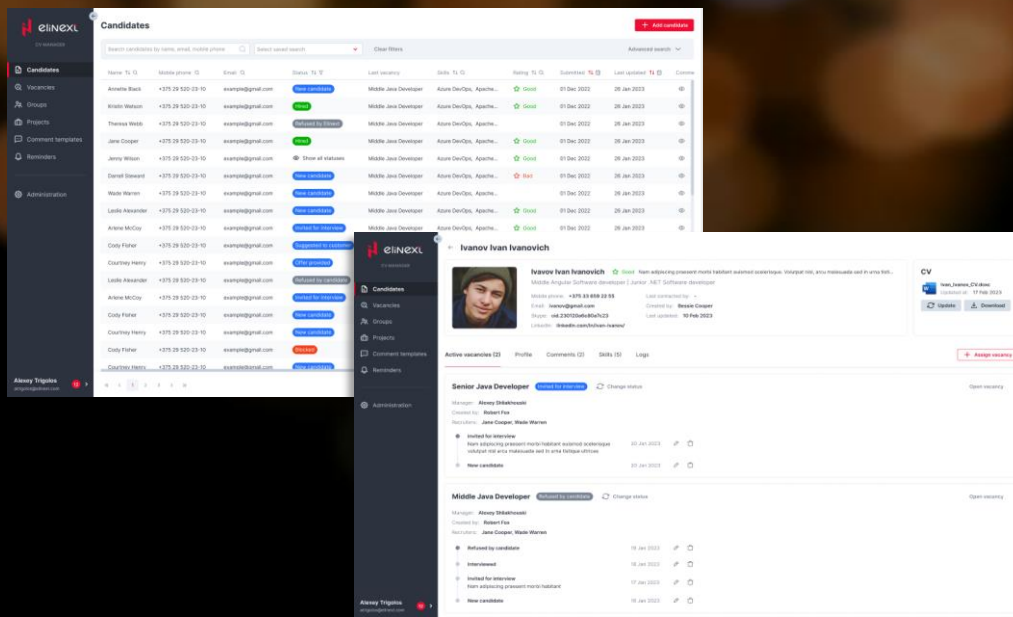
elinexl
CV MANAGER

Candidates
Vacancies
Groups
Projects
Comment templates
Reminders
Administration

Alexey Trigolos

Candidates
+ Add candidate
Search candidates by name, email, mobile phone
Select saved search
Clear filters
Advanced search

| Name | Mobile phone | Email | Status | Last vacancy | Skills | Rating | Submitted | Last updated | Comme |
|---|---|---|---|---|---|---|---|---|---|
| Annette Black | +375 29 520-23-10 | example@gmail.com | New candidate | Middle Java Developer | Azure DevOps, Apache... | Good | 01 Dec 2022 | 26 Jan 2023 | |
| Kristin Watson | +375 29 520-23-10 | example@gmail.com | Hired | Middle Java Developer | Azure DevOps, Apache... | Good | 01 Dec 2022 | 26 Jan 2023 | |
| Theresa Webb | +375 29 520-23-10 | example@gmail.com | Refused by Elinext | Middle Java Developer | Azure DevOps, Apache... | | 01 Dec 2022 | 26 Jan 2023 | |
| Jane Cooper | +375 29 520-23-10 | example@gmail.com | Hired | Middle Java Developer | Azure DevOps, Apache... | Good | 01 Dec 2022 | 26 Jan 2023 | |
| Jenny Wilson | +375 29 520-23-10 | example@gmail.com | Show all statuses | Middle Java Developer | Azure DevOps, Apache... | Good | 01 Dec 2022 | 26 Jan 2023 | |
| Darrell Steward | +375 29 520-23-10 | example@gmail.com | New candidate | Middle Java Developer | Azure DevOps, Apache... | Bad | 01 Dec 2022 | 26 Jan 2023 | |
| Wade Warren | +375 29 520-23-10 | example@gmail.com | New candidate | Middle Java Developer | Azure DevOps, Apache... | | 01 Dec 2022 | 26 Jan 2023 | |
| Leslie Alexander | +375 29 520-23-10 | example@gmail.com | New candidate | Middle Java Developer | Azure DevOps, Apache... | Good | 01 Dec 2022 | 26 Jan 2023 | |
| Arlene McCoy | +375 29 520-23-10 | example@gmail.com | Invited for interview | Middle Java Developer | Azure DevOps, Apache... | Good | 01 Dec 2022 | 26 Jan 2023 | |
| Cody Fisher | +375 29 520-23-10 | example@gmail.com | Suggested to customer | | | | | | |
| Courtney Henry | +375 29 520-23-10 | example@gmail.com | Offer provided | | | | | | |
| Leslie Alexander | +375 29 520-23-10 | example@gmail.com | Refused by candidate | | | | | | |
| Arlene McCoy | +375 29 520-23-10 | example@gmail.com | Invited for interview | | | | | | |
| Cody Fisher | +375 29 520-23-10 | example@gmail.com | New candidate | | | | | | |
| Courtney Henry | +375 29 520-23-10 | example@gmail.com | New candidate | | | | | | |
| Cody Fisher | +375 29 520-23-10 | example@gmail.com | Blocked | | | | | | |
| Courtney Henry | +375 29 520-23-10 | example@gmail.com | New candidate | | | | | | |

1 2 3 4

elinexl
CV MANAGER
Candidates
Vacancies
Groups
Projects
Comment templates
Reminders
Administration
Alexey Trigolos

Ivanov Ivan Ivanovich
Ivavov Ivan Ivanovich Good Nam adipiscing praesent morbi habitant euismod scelerisque. Volutpat nisl, arcu malesuada sed in urna tist...
Middle Angular Software developer | Junior .NET Software developer
Mobile phone: +375 33 659 22 55
Email: ivanov@gmail.com
Skype: cid.230120e6c80e7c23
LinkedIn: linkedin.com/in/ivan-ivanov/
Last contacted by: -
Created by: Bessie Cooper
Last updated: 10 Feb 2023

CV
Ivan_Ivanov_CV.docx
Updated at: 17 Feb 2023
Update
Download

Active vacancies (2) Profile Comments (2) Skills (5) Logs
+ Assign vacancy

Senior Java Developer Invited for interview Change status Open vacancy
Manager: Alexey Shlakhovski
Created by: Robert Fox
Recruiters: Jane Cooper, Wade Warren
Invited for interview
Nam adipiscing praesent morbi habitant euismod scelerisque volutpat nisl arcu malesuada sed in urna tistique ultrices
20 Jan 2023
New candidate 20 Jan 2023

Middle Java Developer Refused by candidate Change status Open vacancy
Manager: Alexey Shlakhovski
Created by: Robert Fox
Recruiters: Jane Cooper, Wade Warren
Refused by candidate 18 Jan 2023
Interviewed 18 Jan 2023
Invited for interview
Nam adipiscing praesent morbi habitant
17 Jan 2023
New candidate 16 Jan 2023